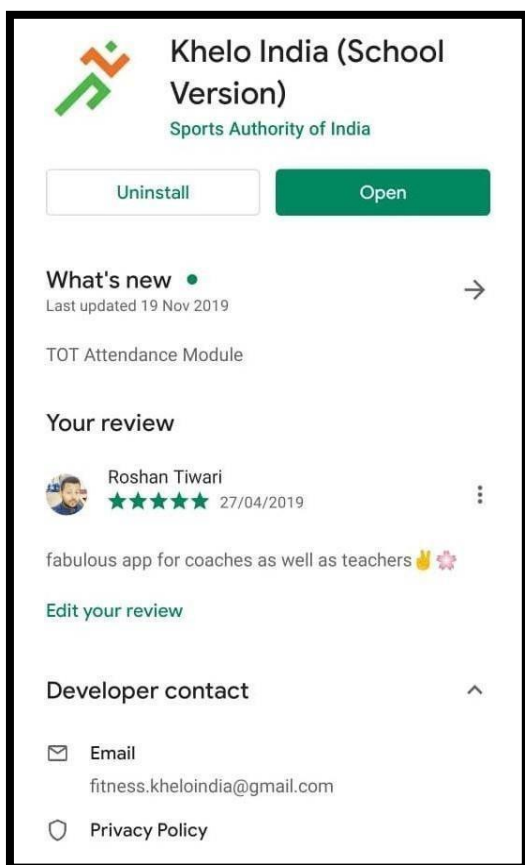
Khelo India (School Version)
Sports Authority of India

Uninstall
Open

What's new •
Last updated 19 Nov 2019

TOT Attendance Module

Your review

Roshan Tiwari
★★★★★ 27/04/2019

fabulous app for coaches as well as teachers ✌️🌸

Edit your review

Developer contact

Email
fitness.kheloindia@gmail.com

Privacy Policy